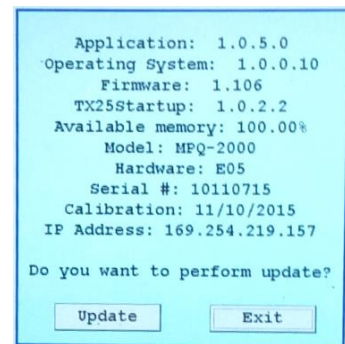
Application: 1.0.5.0
Operating System: 1.0.0.10
Firmware: 1.106
TX25Startup: 1.0.2.2
Available memory: 100.00%
Model: MPQ-2000
Hardware: E05
Serial #: 10110715
Calibration: 11/10/2015
IP Address: 169.254.219.157

Do you want to perform update?

Update

Exit